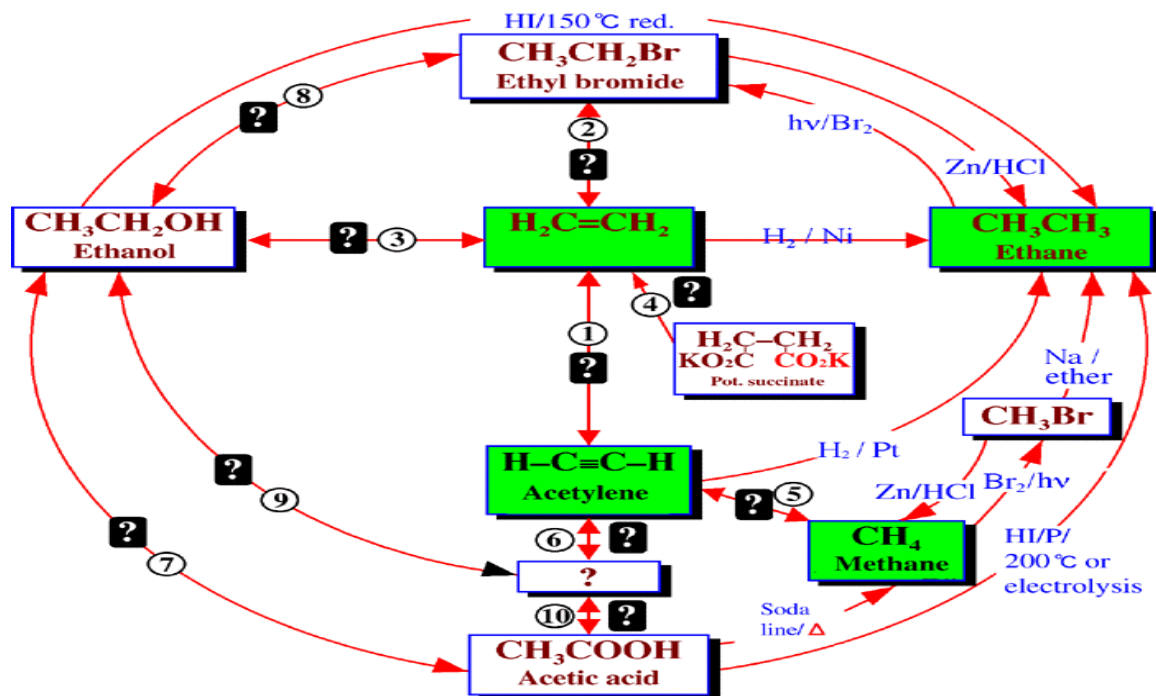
HI/150℃ red.

$CH_3CH_2Br$
Ethyl bromide

? 8

2
?

hν/$Br_2$

Zn/HCl

$CH_3CH_2OH$
Ethanol

? 3

$H_2C{=}CH_2$

$H_2$ / Ni

$CH_3CH_3$
Ethane

4 ?

1
?

$H_2C-CH_2$
$KO_2C$ $CO_2K$
Pot. succinate

Na / ether

$CH_3Br$

$H_2$ / Pt

$H-C{\equiv}C-H$
Acetylene

? 5

Zn/HCl

$Br_2$/hν

? 9

? 7

6 ?

$CH_4$
Methane

HI/P/ 200℃ or electrolysis

?

10 ?

Soda line/ Δ

$CH_3COOH$
Acetic acid